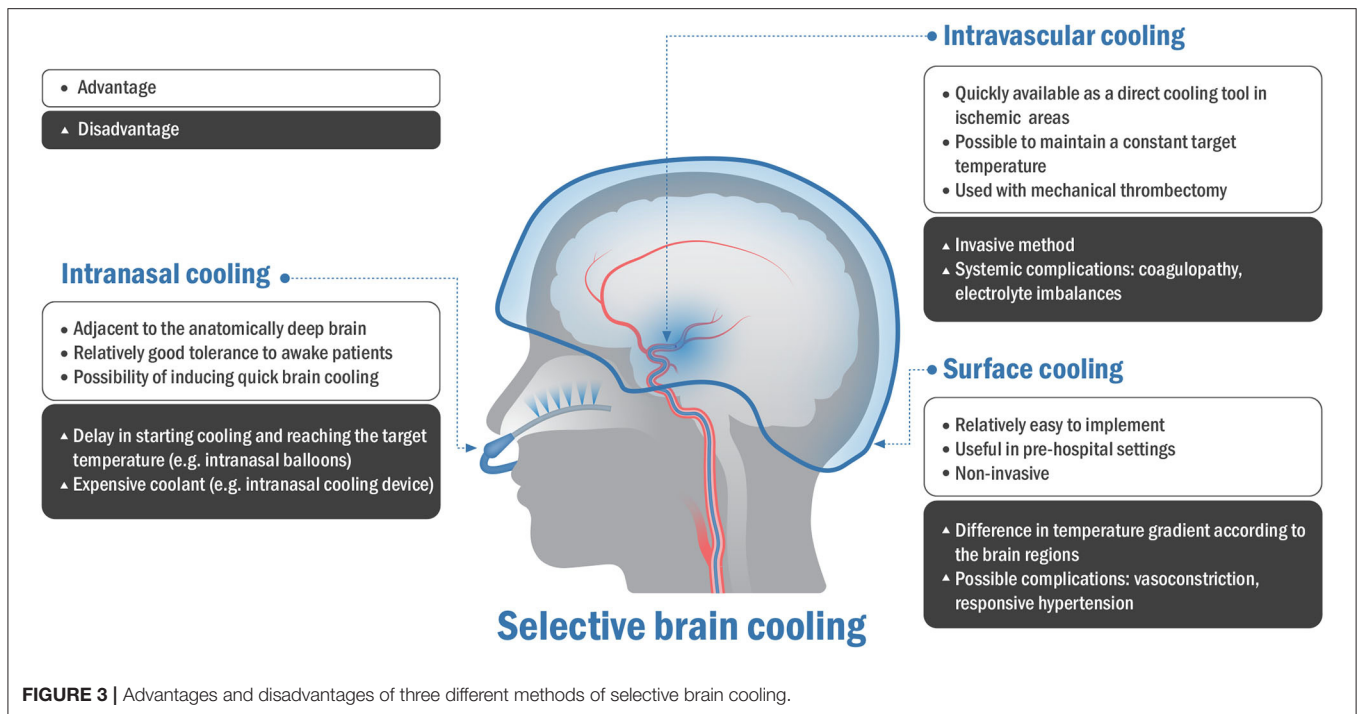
• Advantage

▲ Disadvantage

Intranasal cooling

• Adjacent to the anatomically deep brain
• Relatively good tolerance to awake patients
• Possibility of inducing quick brain cooling

▲ Delay in starting cooling and reaching the target temperature (e.g. intranasal balloons)
▲ Expensive coolant (e.g. intranasal cooling device)

Intravascular cooling

• Quickly available as a direct cooling tool in ischemic areas
• Possible to maintain a constant target temperature
• Used with mechanical thrombectomy

▲ Invasive method
▲ Systemic complications: coagulopathy, electrolyte imbalances

Surface cooling

• Relatively easy to implement
• Useful in pre-hospital settings
• Non-invasive

▲ Difference in temperature gradient according to the brain regions
▲ Possible complications: vasoconstriction, responsive hypertension

Selective brain cooling

FIGURE 3 | Advantages and disadvantages of three different methods of selective brain cooling.